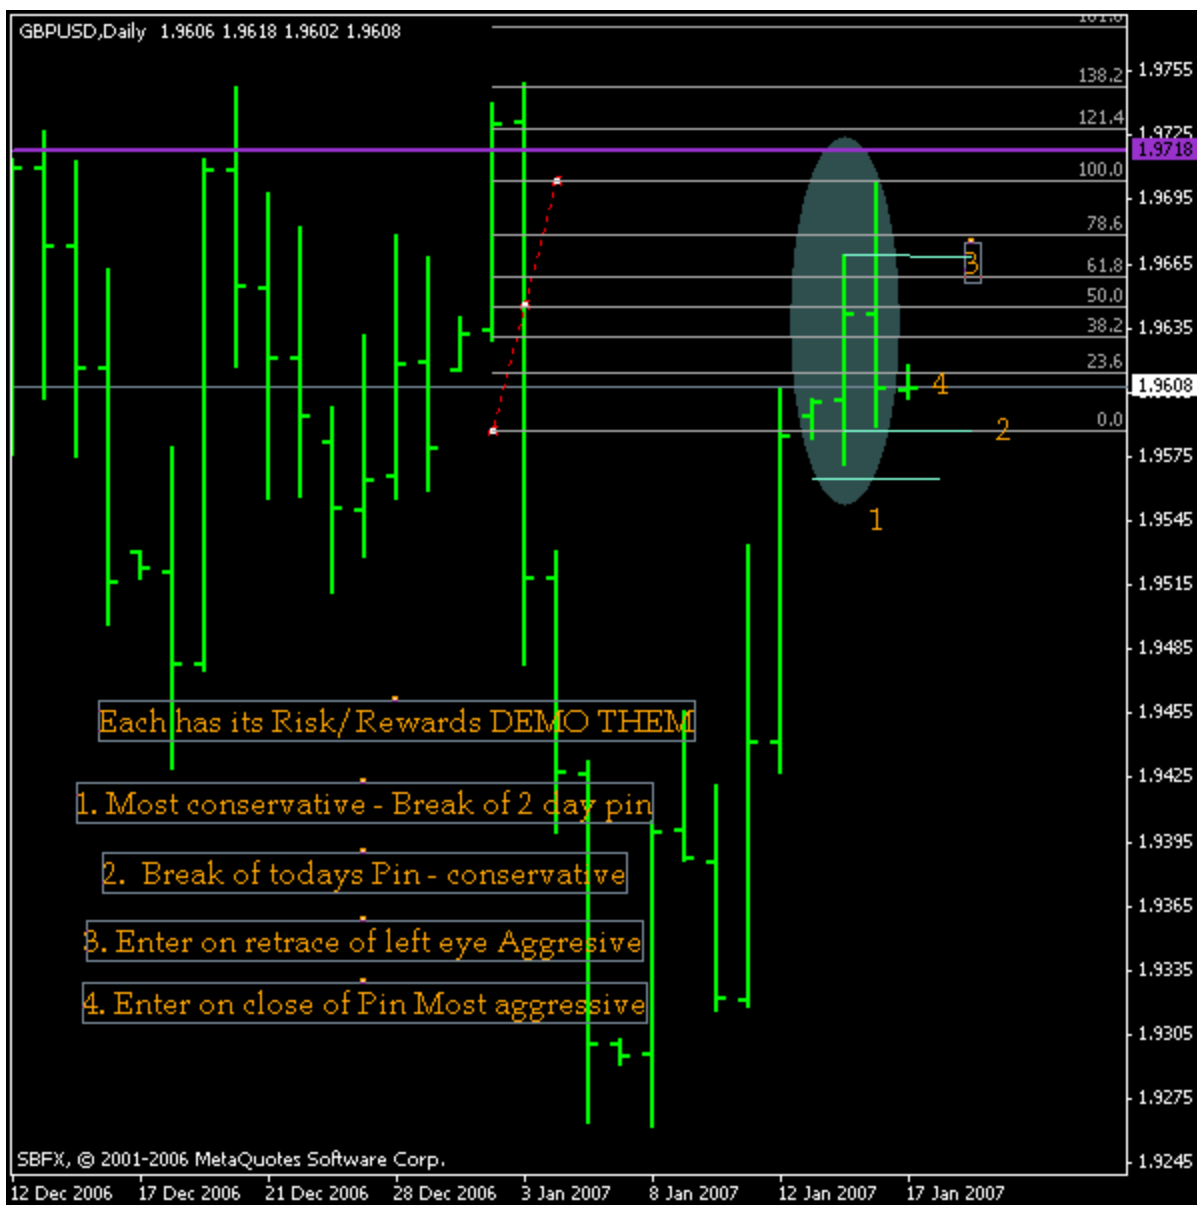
GBPUSD,Daily 1.9606 1.9618 1.9602 1.9608

161.8
138.2
121.4
100.0
78.6
61.8
50.0
38.2
23.6
0.0

1.9755
1.9725
1.9718
1.9695
1.9665
1.9635
1.9608
1.9575
1.9545
1.9515
1.9485
1.9455
1.9425
1.9395
1.9365
1.9335
1.9305
1.9275
1.9245

3
4
2
1

Each has its Risk/Rewards DEMO THEM

1. Most conservative - Break of 2 day pin

2. Break of todays Pin - conservative

3. Enter on retrace of left eye Aggresive

4. Enter on close of Pin Most aggressive

SBFX, © 2001-2006 MetaQuotes Software Corp.

12 Dec 2006 17 Dec 2006 21 Dec 2006 28 Dec 2006 3 Jan 2007 8 Jan 2007 12 Jan 2007 17 Jan 2007